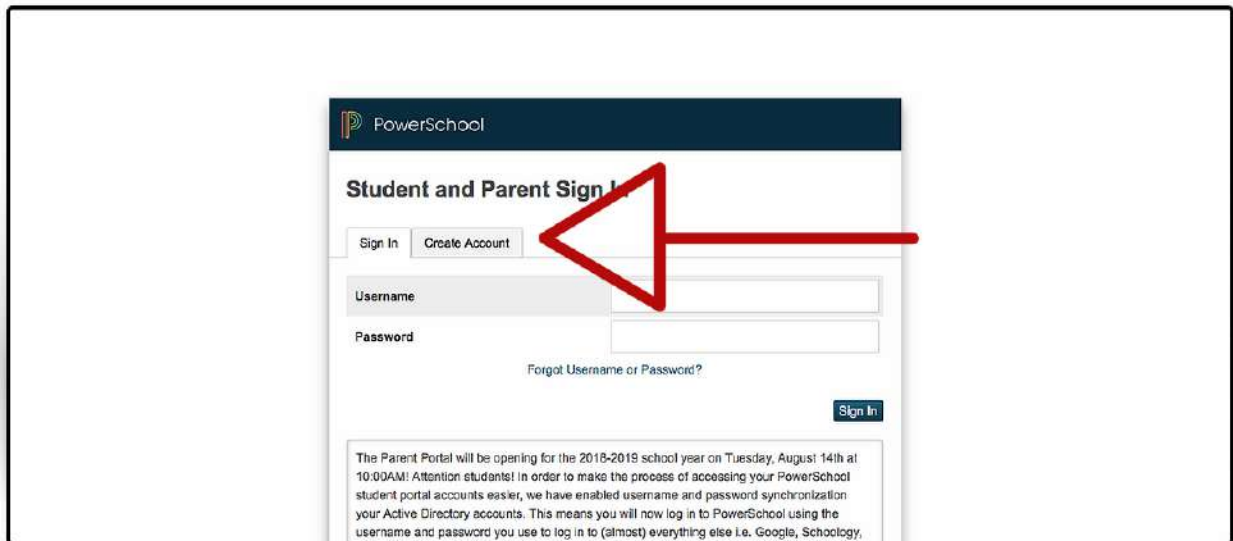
PowerSchool

Student and Parent Sign In

Sign In

Create Account

Username

Password

Forgot Username or Password?

Sign In

The Parent Portal will be opening for the 2018-2019 school year on Tuesday, August 14th at 10:00AM! Attention students! In order to make the process of accessing your PowerSchool student portal accounts easier, we have enabled username and password synchronization your Active Directory accounts. This means you will now log in to PowerSchool using the username and password you use to log in to (almost) everything else i.e. Google, Schoology,